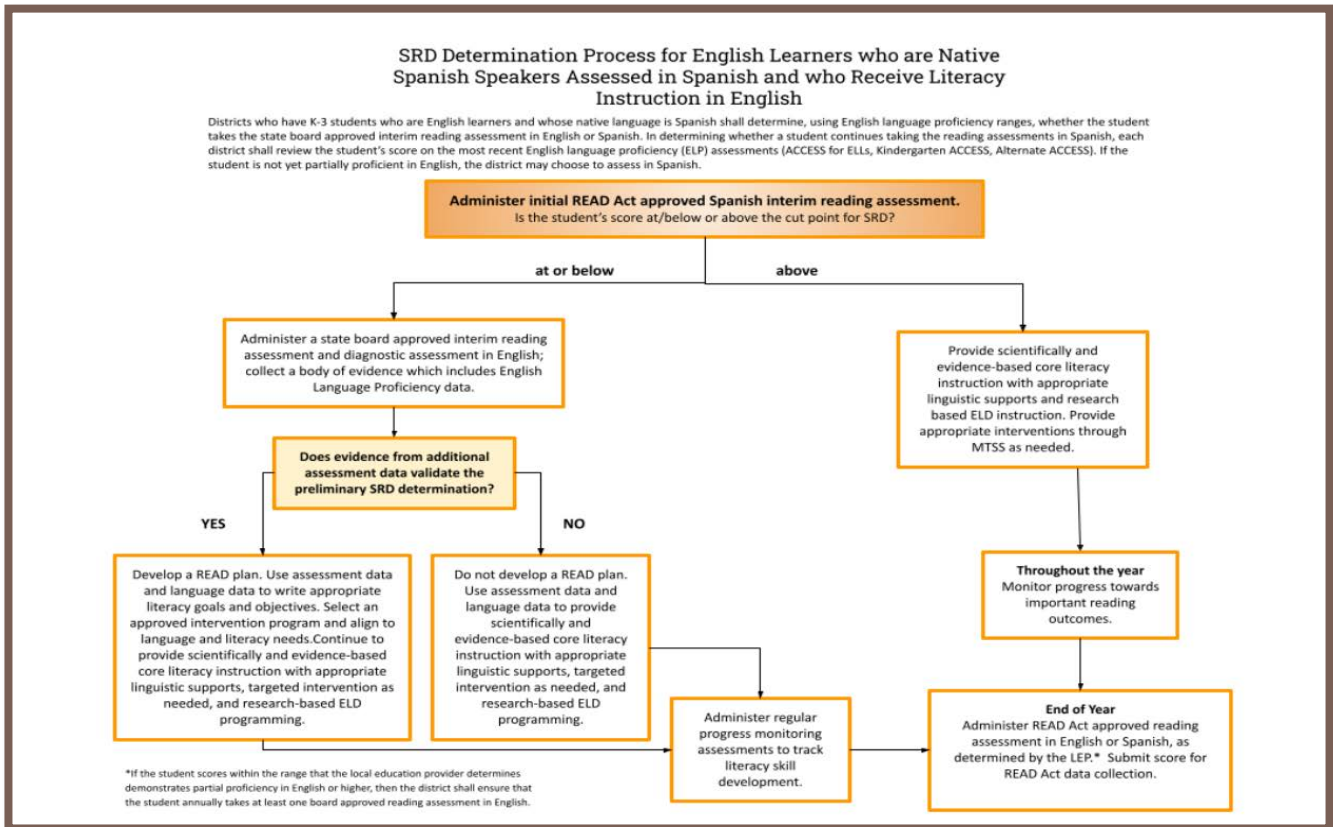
SRD Determination Process for English Learners who are Native Spanish Speakers Assessed in Spanish and who Receive Literacy Instruction in English

Districts who have K-3 students who are English learners and whose native language is Spanish shall determine, using English language proficiency ranges, whether the student takes the state board approved interim reading assessment in English or Spanish. In determining whether a student continues taking the reading assessments in Spanish, each district shall review the student's score on the most recent English language proficiency (ELP) assessments (ACCESS for ELLs, Kindergarten ACCESS, Alternate ACCESS). If the student is not yet partially proficient in English, the district may choose to assess in Spanish.

**Administer initial READ Act approved Spanish interim reading assessment.**
Is the student's score at/below or above the cut point for SRD?

at or below

above

Administer a state board approved interim reading assessment and diagnostic assessment in English; collect a body of evidence which includes English Language Proficiency data.

Provide scientifically and evidence-based core literacy instruction with appropriate linguistic supports and research based ELD instruction. Provide appropriate interventions through MTSS as needed.

**Does evidence from additional assessment data validate the preliminary SRD determination?**

YES

NO

Develop a READ plan. Use assessment data and language data to write appropriate literacy goals and objectives. Select an approved intervention program and align to language and literacy needs.Continue to provide scientifically and evidence-based core literacy instruction with appropriate linguistic supports, targeted intervention as needed, and research-based ELD programming.

Do not develop a READ plan. Use assessment data and language data to provide scientifically and evidence-based core literacy instruction with appropriate linguistic supports, targeted intervention as needed, and research-based ELD programming.

**Throughout the year**
Monitor progress towards important reading outcomes.

Administer regular progress monitoring assessments to track literacy skill development.

**End of Year**
Administer READ Act approved reading assessment in English or Spanish, as determined by the LEP.* Submit score for READ Act data collection.

*If the student scores within the range that the local education provider determines demonstrates partial proficiency in English or higher, then the district shall ensure that the student annually takes at least one board approved reading assessment in English.